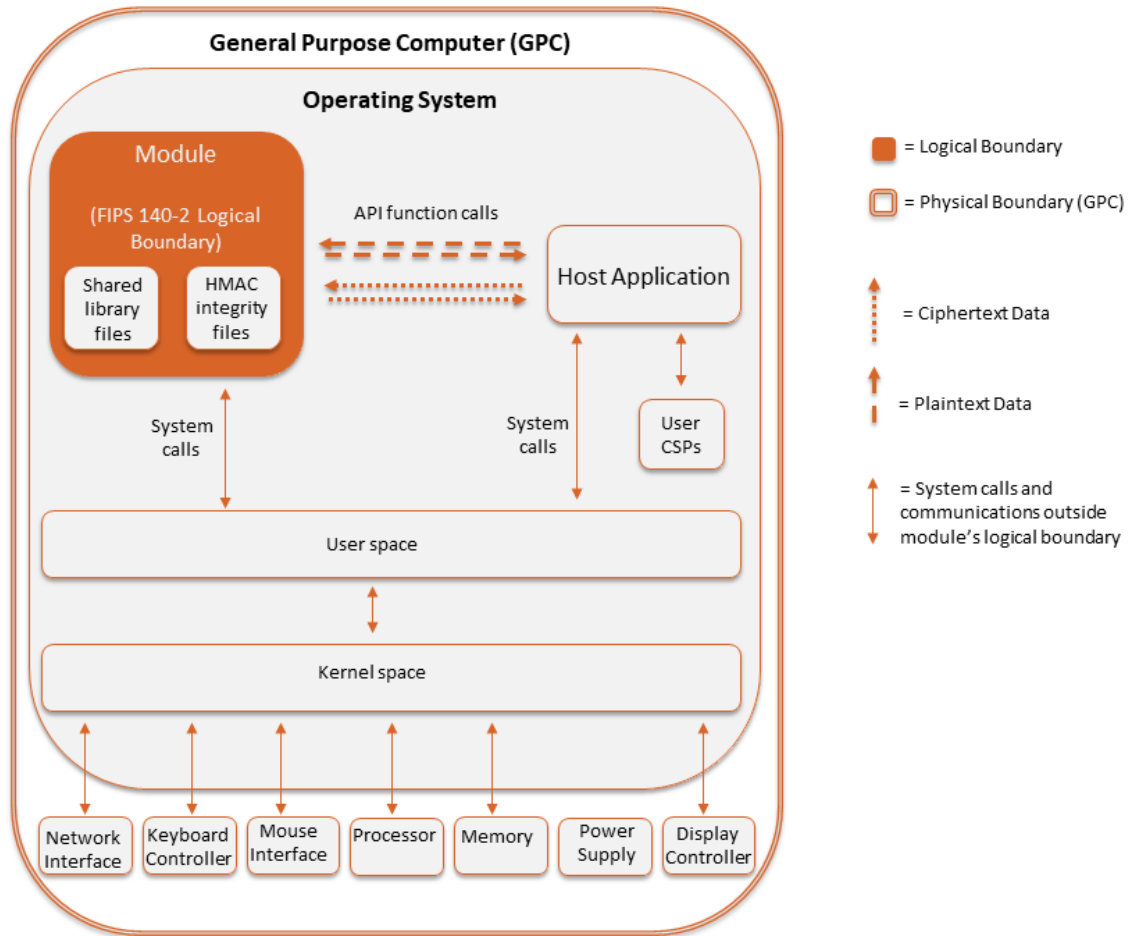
General Purpose Computer (GPC)

Operating System

Module

(FIPS 140-2 Logical Boundary)

Shared library files

HMAC integrity files

API function calls

Host Application

System calls

System calls

User CSPs

User space

Kernel space

Network Interface

Keyboard Controller

Mouse Interface

Processor

Memory

Power Supply

Display Controller

= Logical Boundary

= Physical Boundary (GPC)

= Ciphertext Data

= Plaintext Data

= System calls and communications outside module's logical boundary